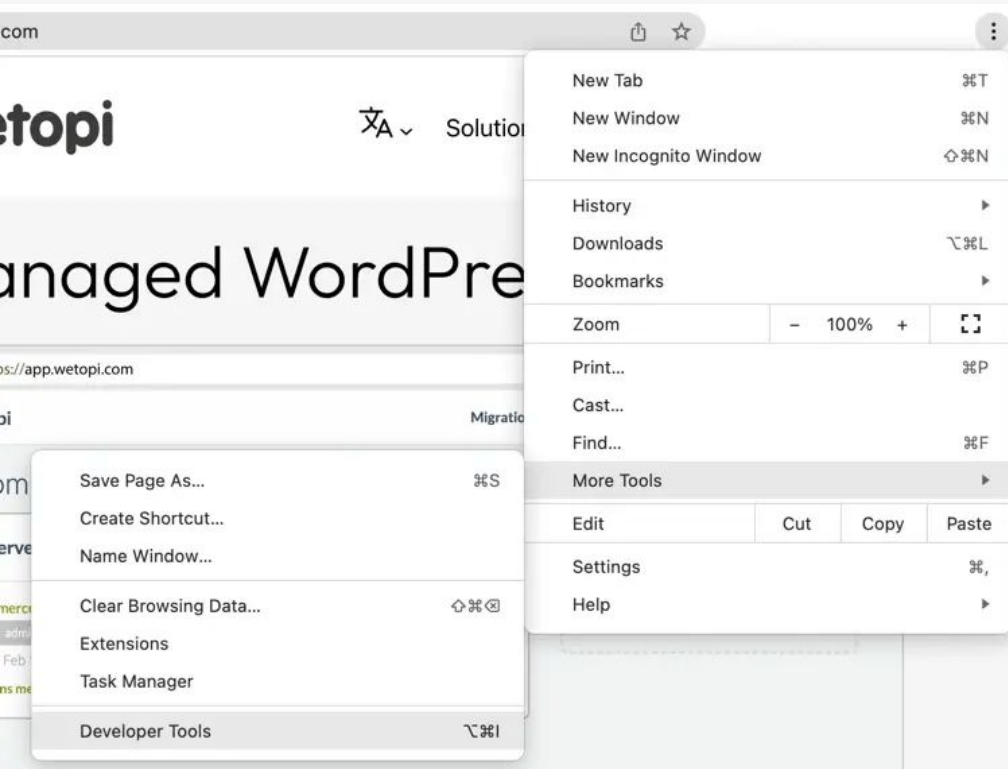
com

etopi

Solutio

anaged WordPre

s://app.wetopi.com

pi

Migratio

om

erve

merc

adm

Feb

ns me

New Tab ⌘T
New Window ⌘N
New Incognito Window ⇧⌘N
History
Downloads ⌥⌘L
Bookmarks
Zoom – 100% +
Print... ⌘P
Cast...
Find... ⌘F
More Tools
Edit Cut Copy Paste
Settings ⌘,
Help

Save Page As... ⌘S
Create Shortcut...
Name Window...
Clear Browsing Data... ⇧⌘⌫
Extensions
Task Manager
Developer Tools ⌥⌘I